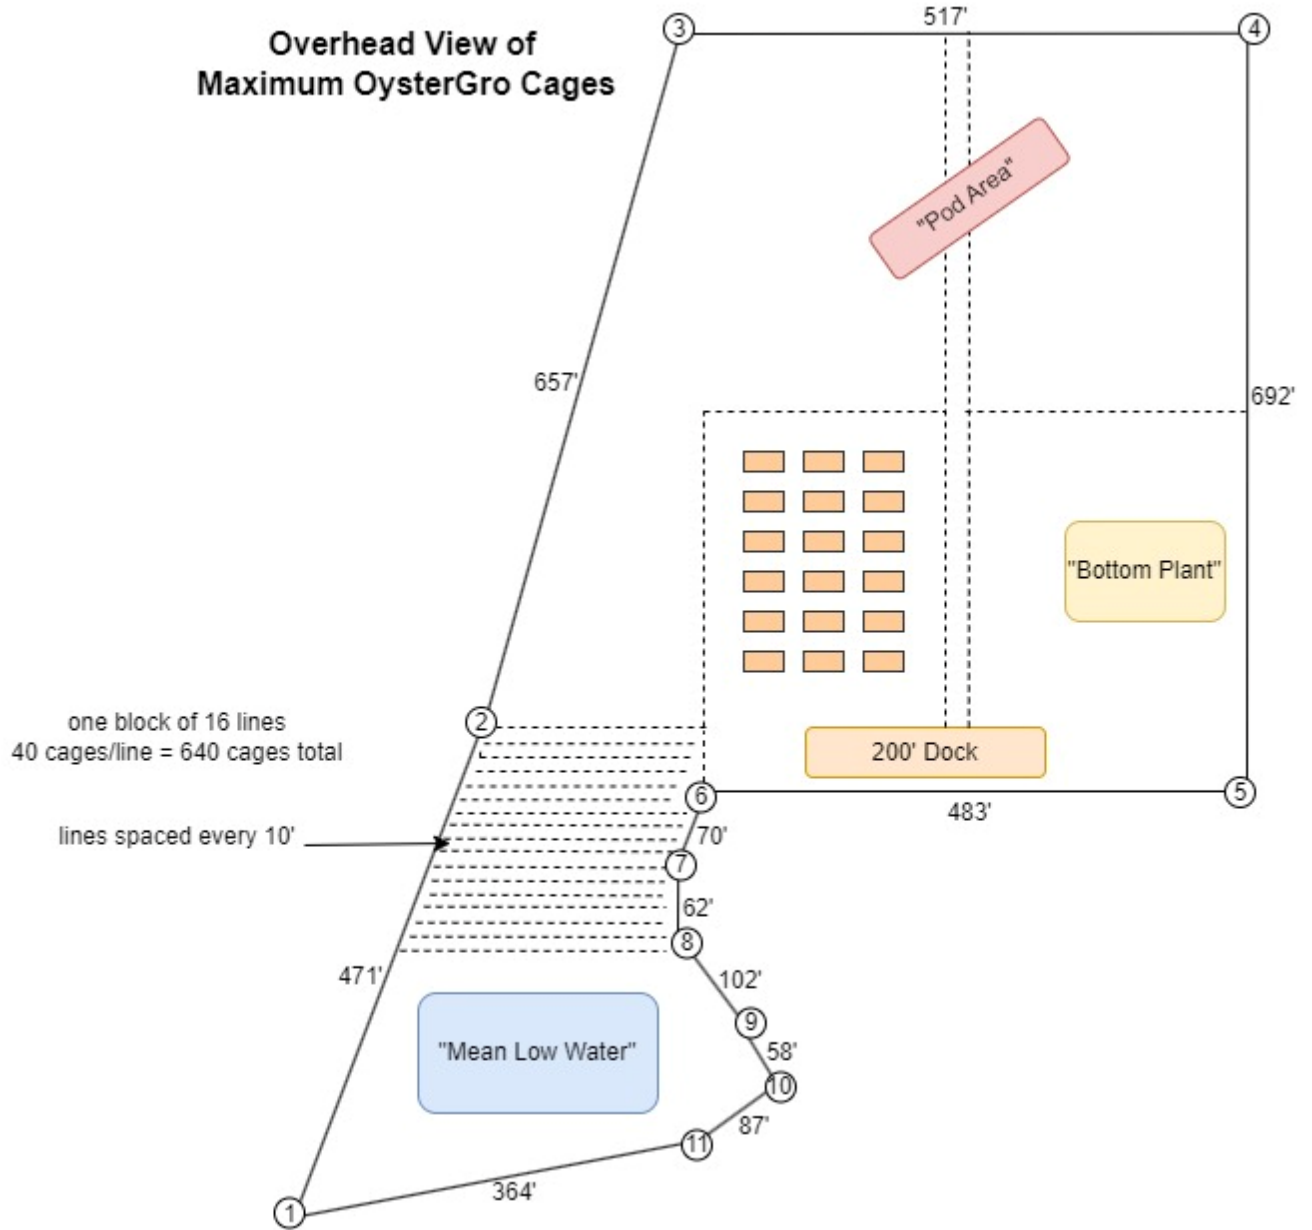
Overhead View of
Maximum OysterGro Cages

3

517'

4

"Pod Area"

657'

692'

"Bottom Plant"

one block of 16 lines
40 cages/line = 640 cages total

2

200' Dock

6

5

483'

lines spaced every 10'

70'

7

62'

8

471'

102'

9

"Mean Low Water"

58'

10

87'

11

364'

1